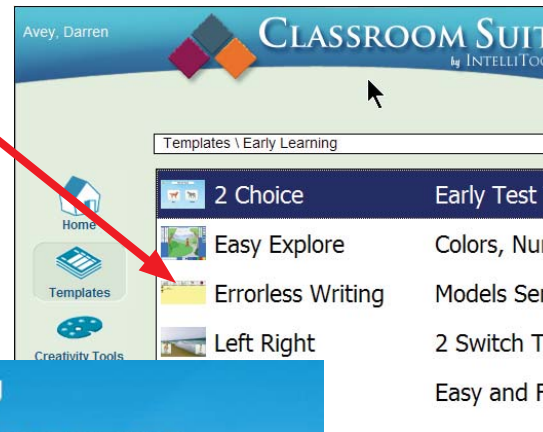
Avey, Darren

CLASSROOM SUIT
by INTELLITOO

Templates \ Early Learning

Home

Templates

Creativity Tools

| | |
|---|---|
| 2 Choice | Early Test |
| Easy Explore | Colors, Nu |
| Errorless Writing | Models Se |
| Left Right | 2 Switch T |
| | Easy and F |